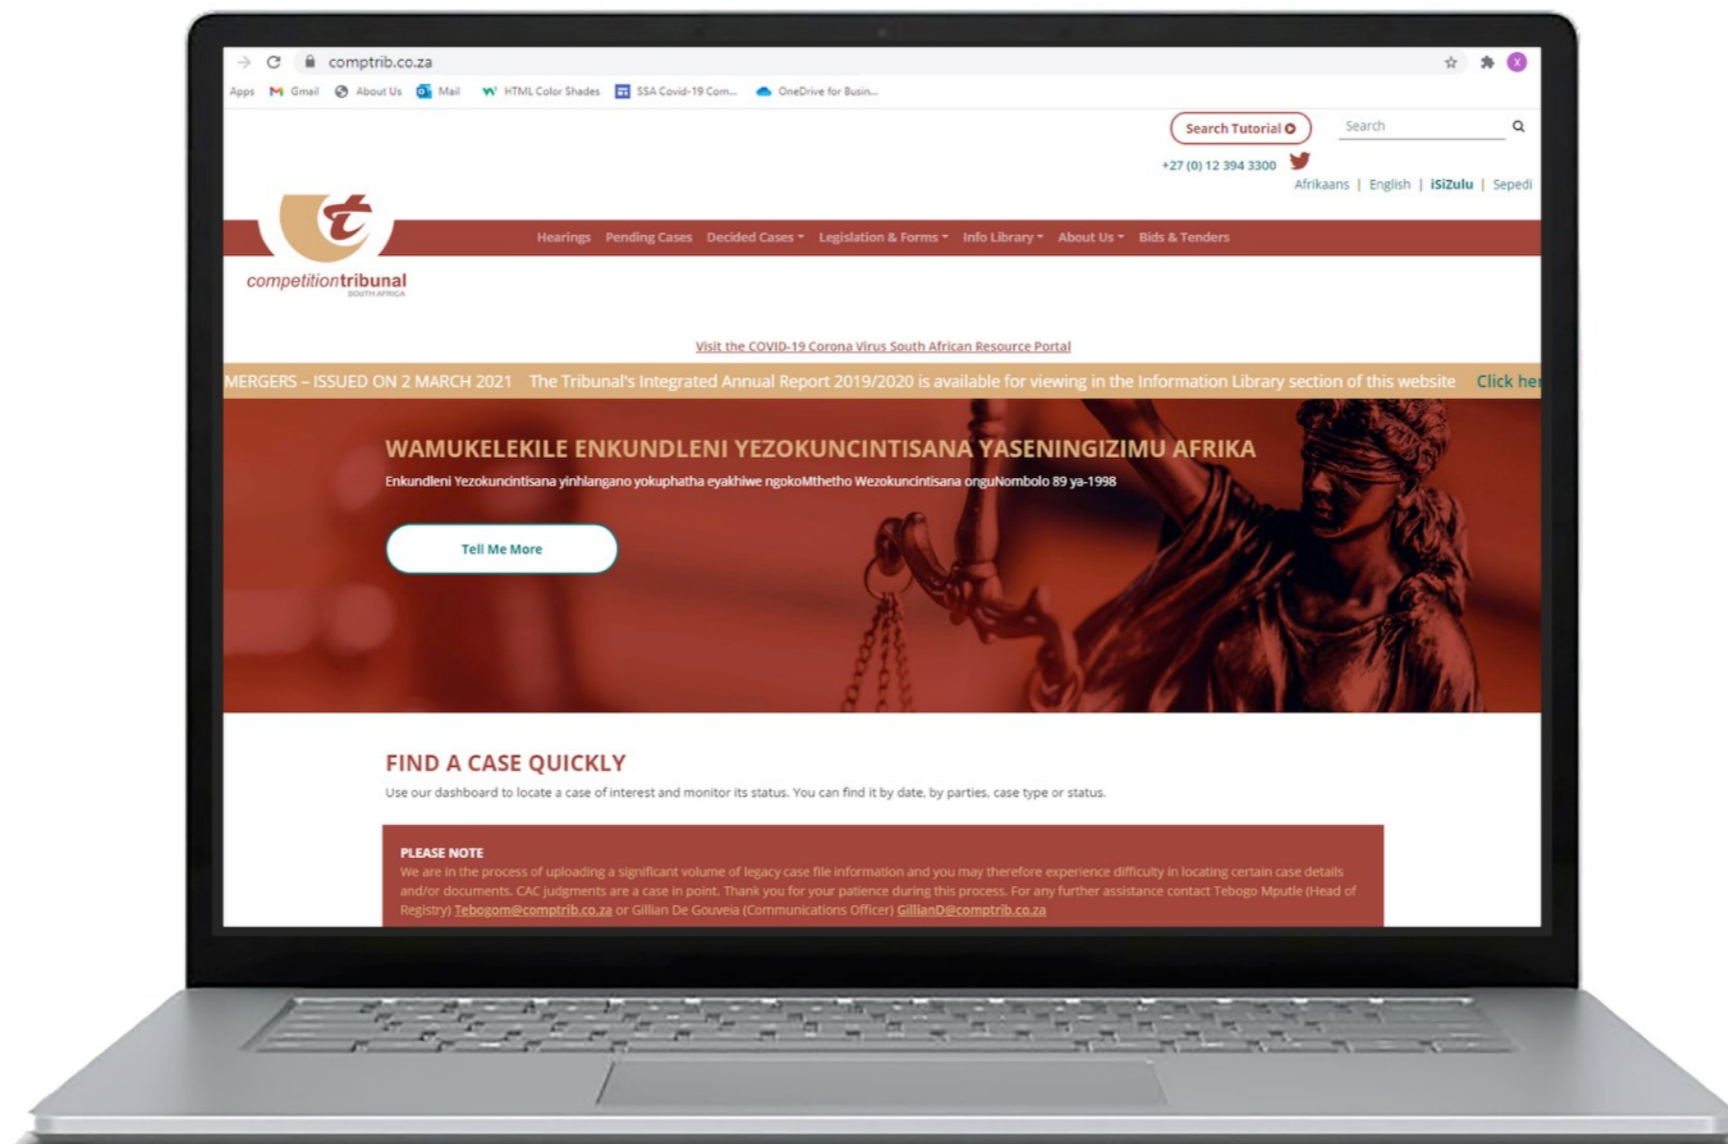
comptrib.co.za

Apps Gmail About Us Mail HTML Color Shades SSA Covid-19 Com... OneDrive for Busin...

Search Tutorial
Search
+27 (0) 12 394 3300
Afrikaans | English | isiZulu | Sepedi

competitiontribunal SOUTH AFRICA

Hearings Pending Cases Decided Cases Legislation & Forms Info Library About Us Bids & Tenders

Visit the COVID-19 Corona Virus South African Resource Portal

MERGERS – ISSUED ON 2 MARCH 2021 The Tribunal's Integrated Annual Report 2019/2020 is available for viewing in the Information Library section of this website Click her

WAMUKELEKILE ENKUNDLENI YEZOKUNCINTISANA YASENINGIZIMU AFRIKA
Enkundleni Yezokuncintisana yinhlangano yokuphatha eyakhiwe ngokoMthetho Wezokuncintisana onguNombolo 89 ya-1998

Tell Me More

FIND A CASE QUICKLY
Use our dashboard to locate a case of interest and monitor its status. You can find it by date, by parties, case type or status.

PLEASE NOTE
We are in the process of uploading a significant volume of legacy case file information and you may therefore experience difficulty in locating certain case details and/or documents. CAC judgments are a case in point. Thank you for your patience during this process. For any further assistance contact Tebogo Mputle (Head of Registry) Tebogom@comptrib.co.za or Gillian De Gouveia (Communications Officer) GillianD@comptrib.co.za